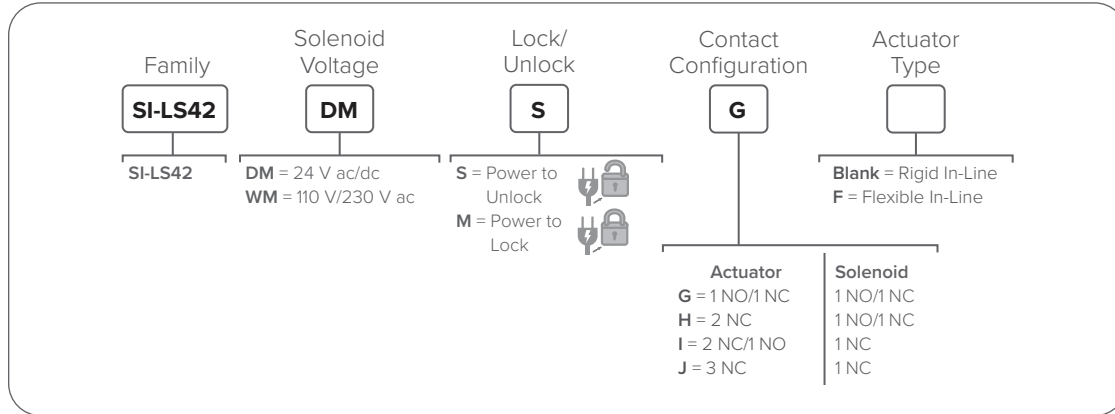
Family

SI-LS42

SI-LS42

Solenoid Voltage

DM

DM = 24 V ac/dc
WM = 110 V/230 V ac

Lock/ Unlock

S

S = Power to Unlock
M = Power to Lock

Contact Configuration

G

| Actuator | Solenoid |
|---|---|
| G = 1 NO/1 NC | 1 NO/1 NC |
| H = 2 NC | 1 NO/1 NC |
| I = 2 NC/1 NO | 1 NC |
| J = 3 NC | 1 NC |

Actuator Type

Blank = Rigid In-Line
F = Flexible In-Line